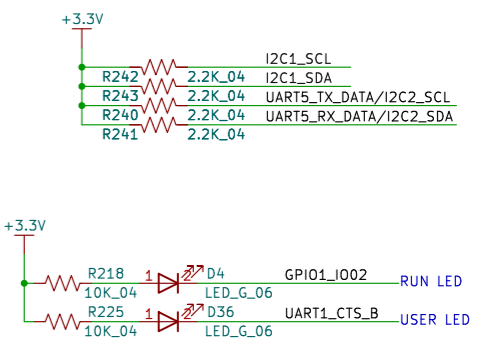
+3.3V

R242 2.2K_04 I2C1_SCL
R243 2.2K_04 I2C1_SDA
R240 2.2K_04 UART5_TX_DATA/I2C2_SCL
R241 2.2K_04 UART5_RX_DATA/I2C2_SDA

+3.3V

R218 10K_04 1 D4 LED_G_06 GPIO1_IO02 RUN LED
R225 10K_04 1 D36 LED_G_06 UART1_CTS_B USER LED